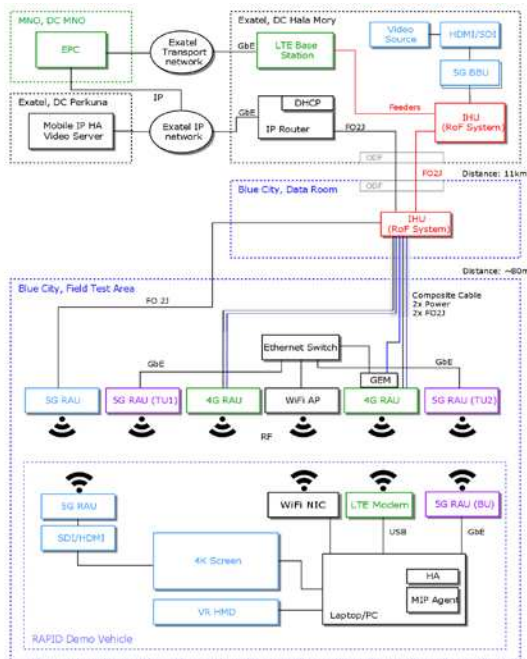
MNO, DC MNO

EPC

Exatel Transport network

Exatel, DC Hala Mory

GbE

LTE Base Station

Video Source

HDMI/SDI

5G BBU

Exatel, DC Perkuna

IP

Mobile IP HA Video Server

Exatel IP network

GbE

DHCP

IP Router

FO2J

Feeders

IHU (RoF System)

ODF

ODF

FO2J

Distance: 11km

Blue City, Data Room

IHU (RoF System)

Distance: ~80m

Blue City, Field Test Area

FO 2J

Composite Cable 2x Power 2x FO2J

Ethernet Switch

GbE

GbE

GEM

5G RAU

5G RAU (TU1)

4G RAU

WiFi AP

4G RAU

5G RAU (TU2)

RF

5G RAU

WiFi NIC

LTE Modem

5G RAU (BU)

SDI/HDMI

USB

GbE

4K Screen

HA

MIP Agent

VR HMD

Laptop/PC

RAPID Demo Vehicle